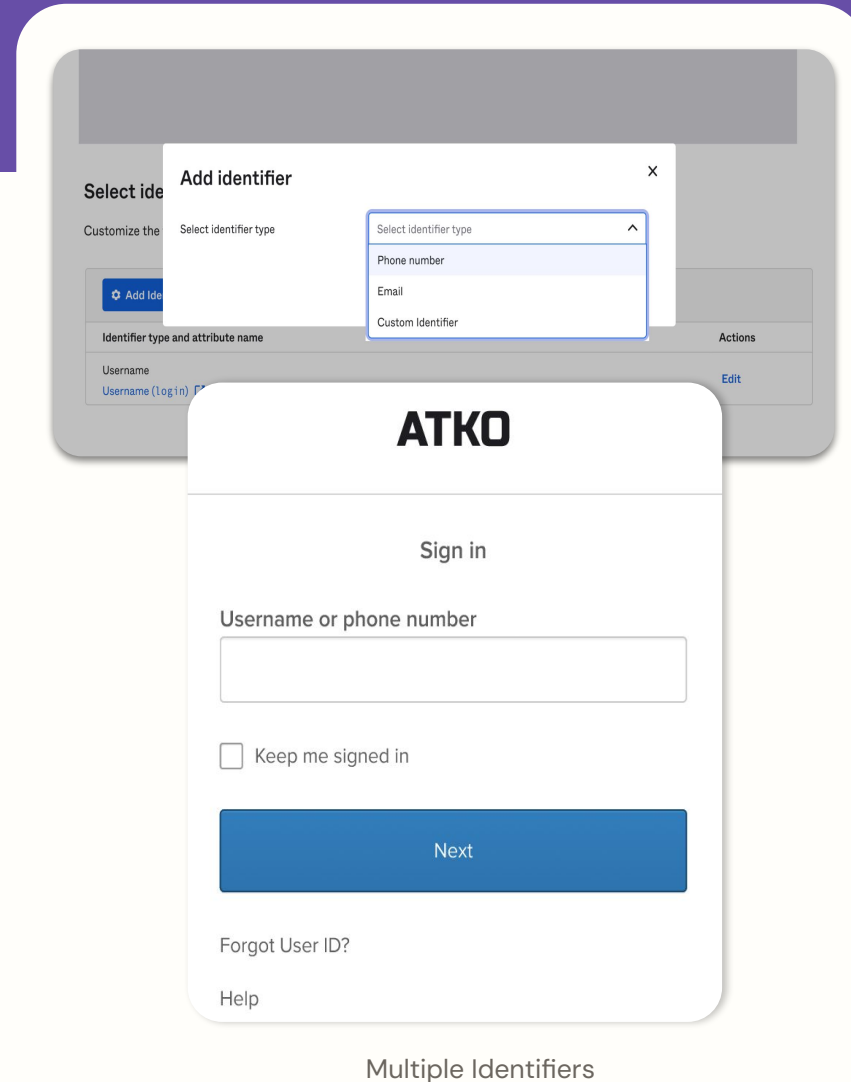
Select ide

Customize the

Add Ide

Identifier type and attribute name

Actions

Username

Username (login) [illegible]

Edit

Add identifier

×

Select identifier type

Select identifier type

Phone number

Email

Custom Identifier

ATKO

Sign in

Username or phone number

Keep me signed in

Next

Forgot User ID?

Help

Multiple Identifiers